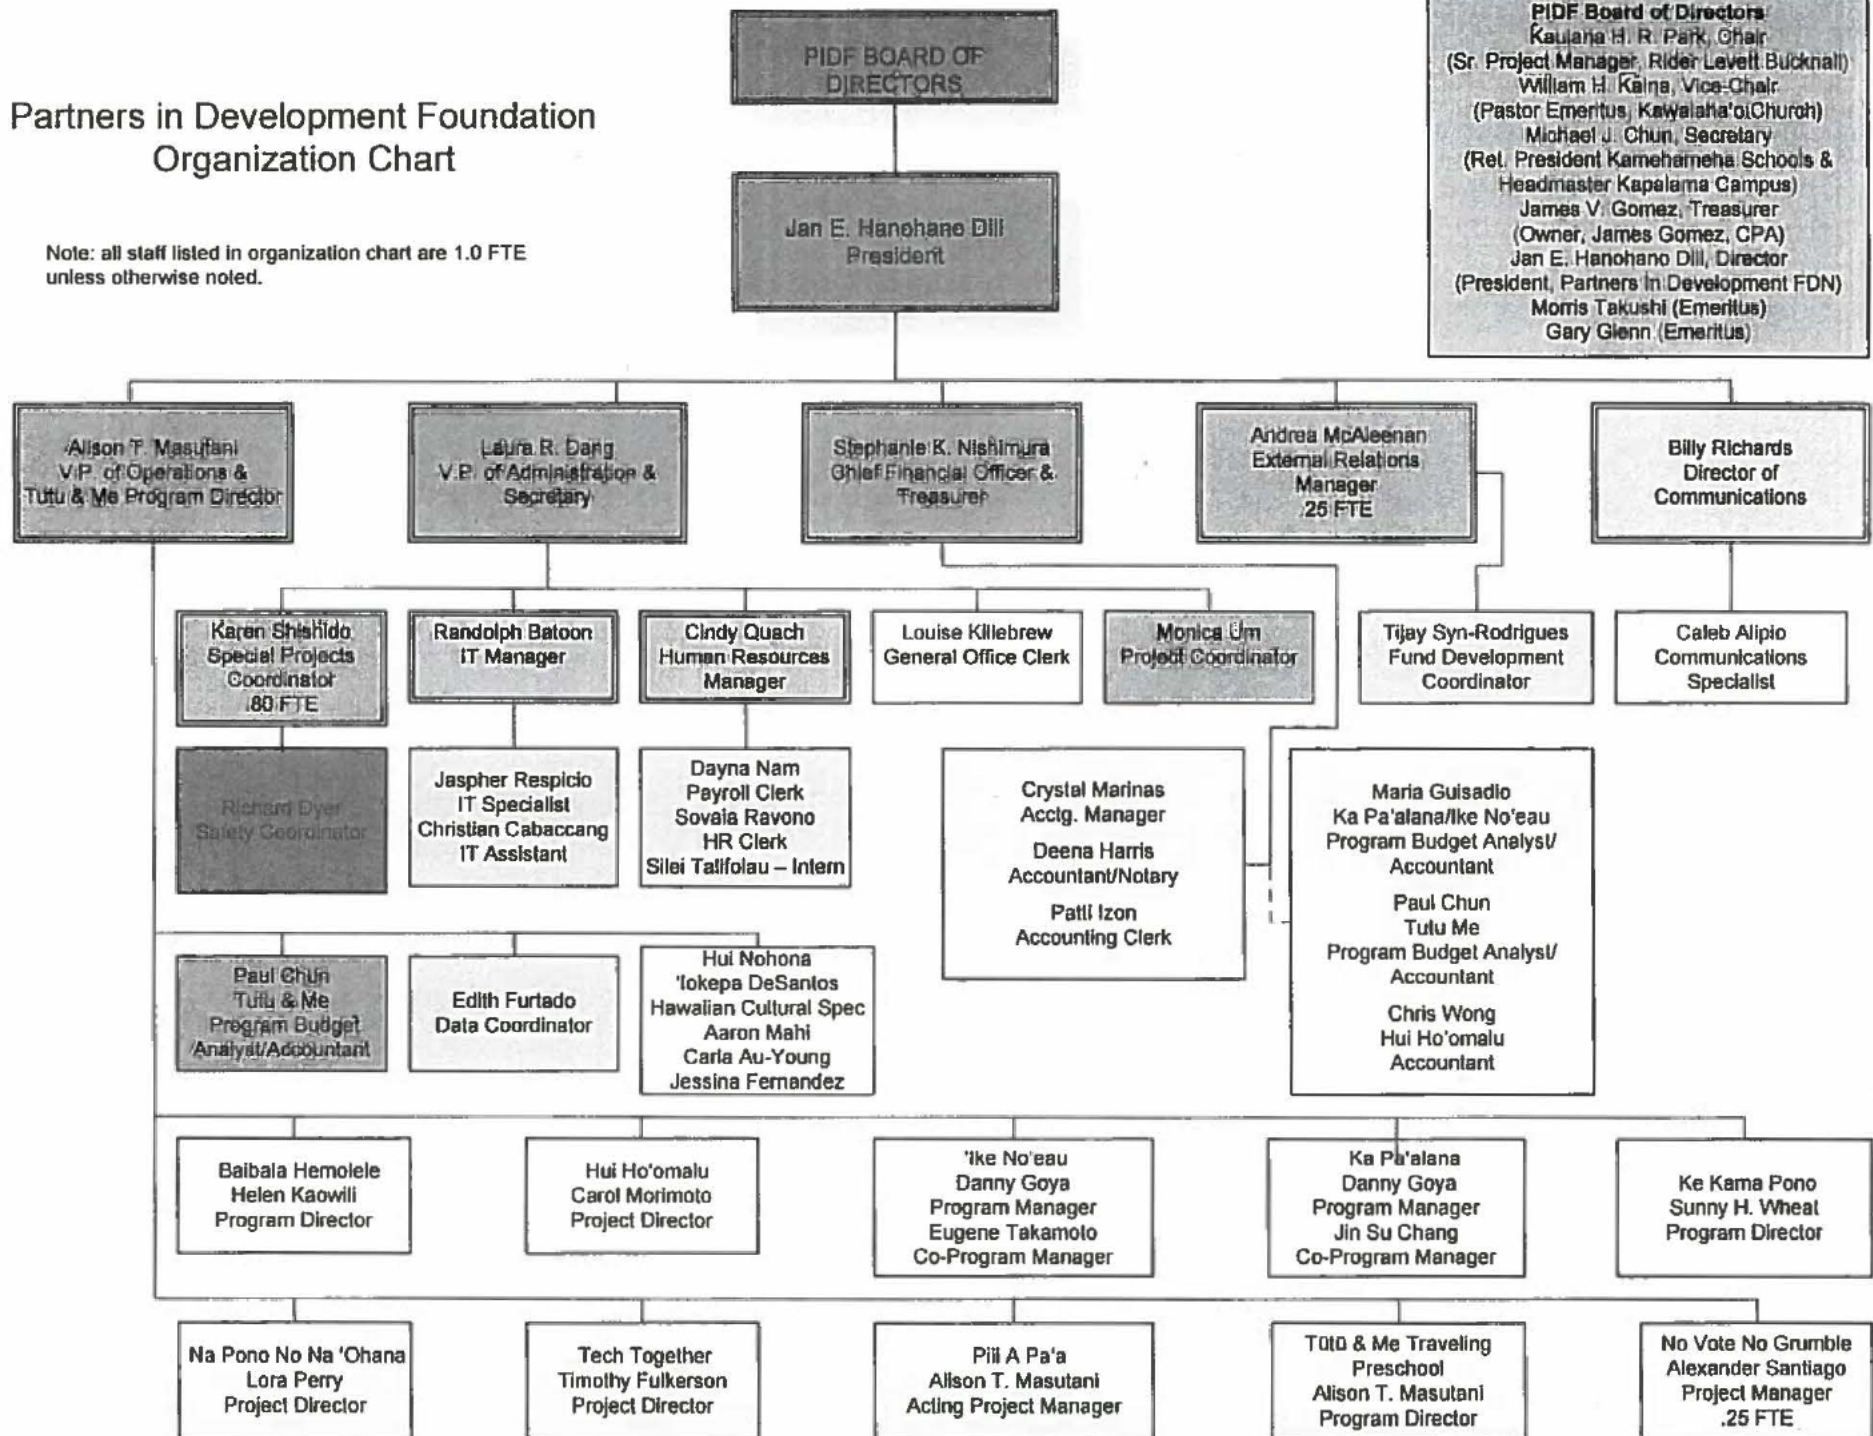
Partners in Development Foundation
Organization Chart

Note: all staff listed in organization chart are 1.0 FTE unless otherwise noted.

PIDF BOARD OF DIRECTORS

PIDF Board of Directors
Kaulana H. R. Park, Chair
(Sr. Project Manager, Rider Levett Bucknall)
William H. Kaina, Vice-Chair
(Pastor Emeritus, Kawaiaha'o Church)
Michael J. Chun, Secretary
(Ret. President Kamehameha Schools & Headmaster Kapalama Campus)
James V. Gomez, Treasurer
(Owner, James Gomez, CPA)
Jan E. Hanohano Dill, Director
(President, Partners In Development FDN)
Morris Takushi (Emeritus)
Gary Glenn (Emeritus)

Jan E. Hanohano Dill
President

Alison T. Masutani
V.P. of Operations & Tutu & Me Program Director

Laura R. Dang
V.P. of Administration & Secretary

Stephanie K. Nishimura
Chief Financial Officer & Treasurer

Andrea McAleenan
External Relations Manager
.25 FTE

Billy Richards
Director of Communications

Karen Shishido
Special Projects Coordinator
.80 FTE

Randolph Batoon
IT Manager

Cindy Quach
Human Resources Manager

Louise Killebrew
General Office Clerk

Monica Um
Project Coordinator

Tijay Syn-Rodrigues
Fund Development Coordinator

Caleb Alipio
Communications Specialist

Richard Dyer
Safety Coordinator

Jaspher Respicio
IT Specialist
Christian Cabaccang
IT Assistant

Dayna Nam
Payroll Clerk
Sovaia Ravono
HR Clerk
Silei Taifolau – Intern

Crystal Marinas
Acctg. Manager
Deena Harris
Accountant/Notary
Patti Izon
Accounting Clerk

Maria Guisadio
Ka Pa'alana/Ike No'eau
Program Budget Analyst/ Accountant
Paul Chun
Tutu Me
Program Budget Analyst/ Accountant
Chris Wong
Hui Ho'omalu
Accountant

Paul Chun
Tutu & Me
Program Budget Analyst/Accountant

Edith Furtado
Data Coordinator

Hui Nohona
'Iokepa DeSantos
Hawaiian Cultural Spec
Aaron Mahi
Carla Au-Young
Jessina Fernandez

Baibala Hemolele
Helen Kaowili
Program Director

Hui Ho'omalu
Carol Morimoto
Project Director

'Ike No'eau
Danny Goya
Program Manager
Eugene Takamoto
Co-Program Manager

Ka Pa'alana
Danny Goya
Program Manager
Jin Su Chang
Co-Program Manager

Ke Kama Pono
Sunny H. Wheat
Program Director

Na Pono No Na 'Ohana
Lora Perry
Project Director

Tech Together
Timothy Fulkerson
Project Director

Pii A Pa'a
Alison T. Masutani
Acting Project Manager

Tūtū & Me Traveling Preschool
Alison T. Masutani
Program Director

No Vote No Grumble
Alexander Santiago
Project Manager
.25 FTE